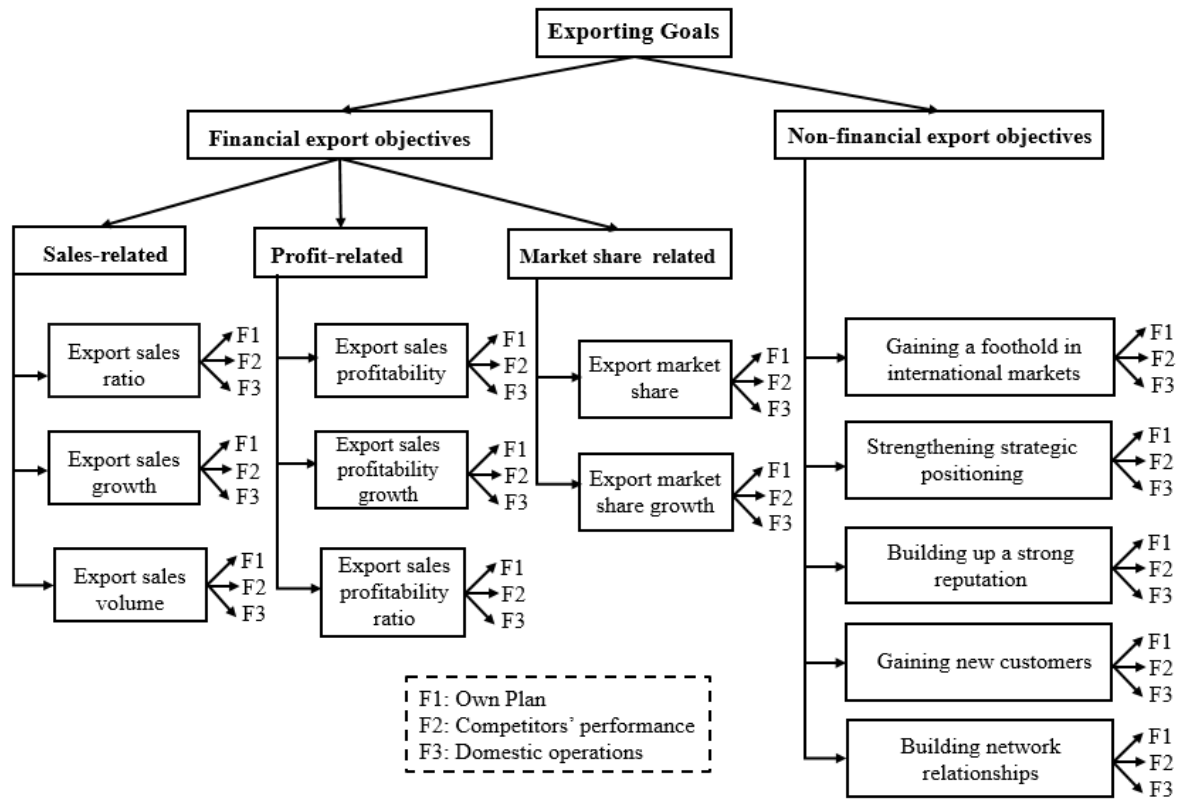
Exporting Goals

Financial export objectives

Non-financial export objectives

Sales-related

Profit-related

Market share related

Export sales ratio
F1
F2
F3

Export sales growth
F1
F2
F3

Export sales volume
F1
F2
F3

Export sales profitability
F1
F2
F3

Export sales profitability growth
F1
F2
F3

Export sales profitability ratio
F1
F2
F3

Export market share
F1
F2
F3

Export market share growth
F1
F2
F3

Gaining a foothold in international markets
F1
F2
F3

Strengthening strategic positioning
F1
F2
F3

Building up a strong reputation
F1
F2
F3

Gaining new customers
F1
F2
F3

Building network relationships
F1
F2
F3

F1: Own Plan
F2: Competitors' performance
F3: Domestic operations